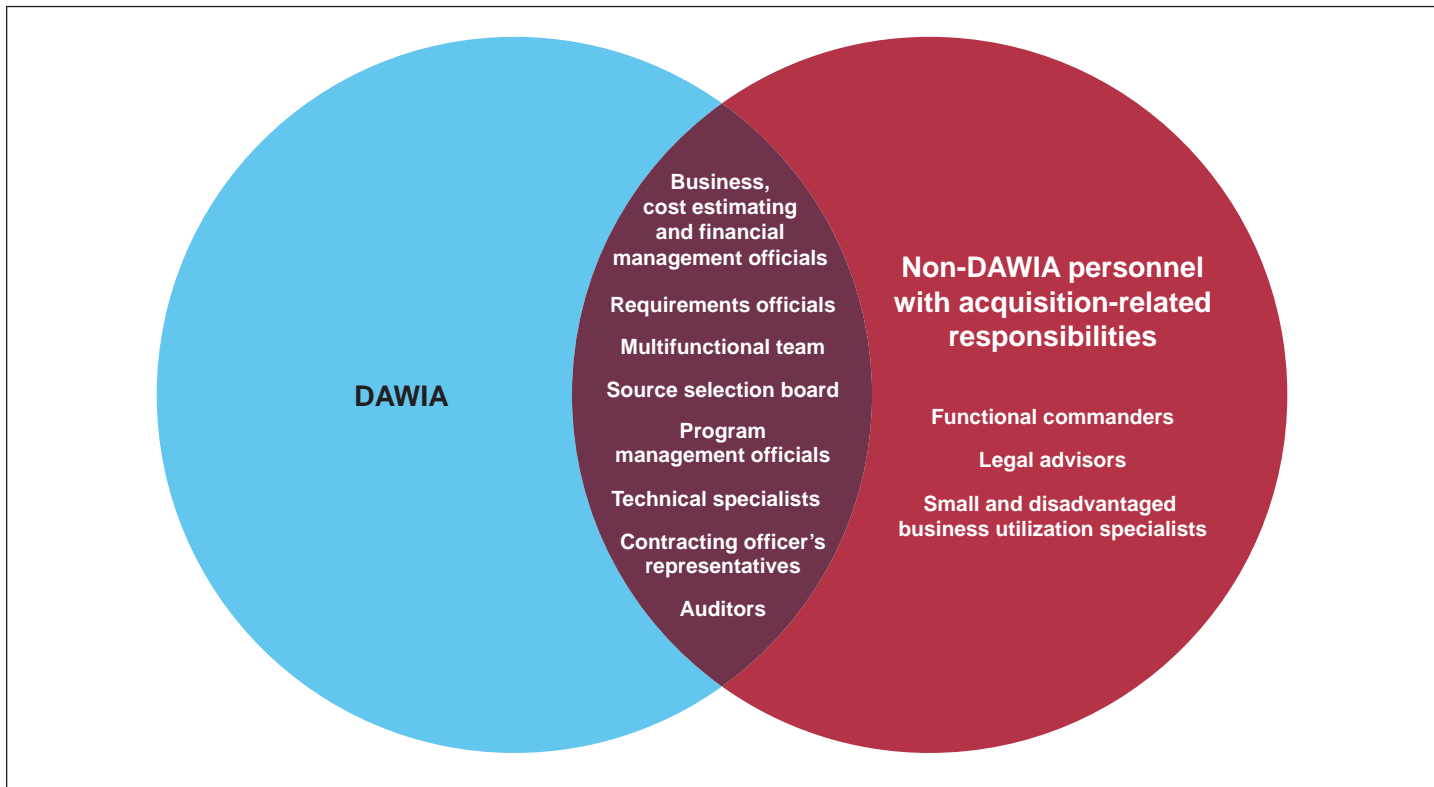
DAWIA

Business, cost estimating and financial management officials

Requirements officials

Multifunctional team

Source selection board

Program management officials

Technical specialists

Contracting officer’s representatives

Auditors

Non-DAWIA personnel with acquisition-related responsibilities

Functional commanders

Legal advisors

Small and disadvantaged business utilization specialists